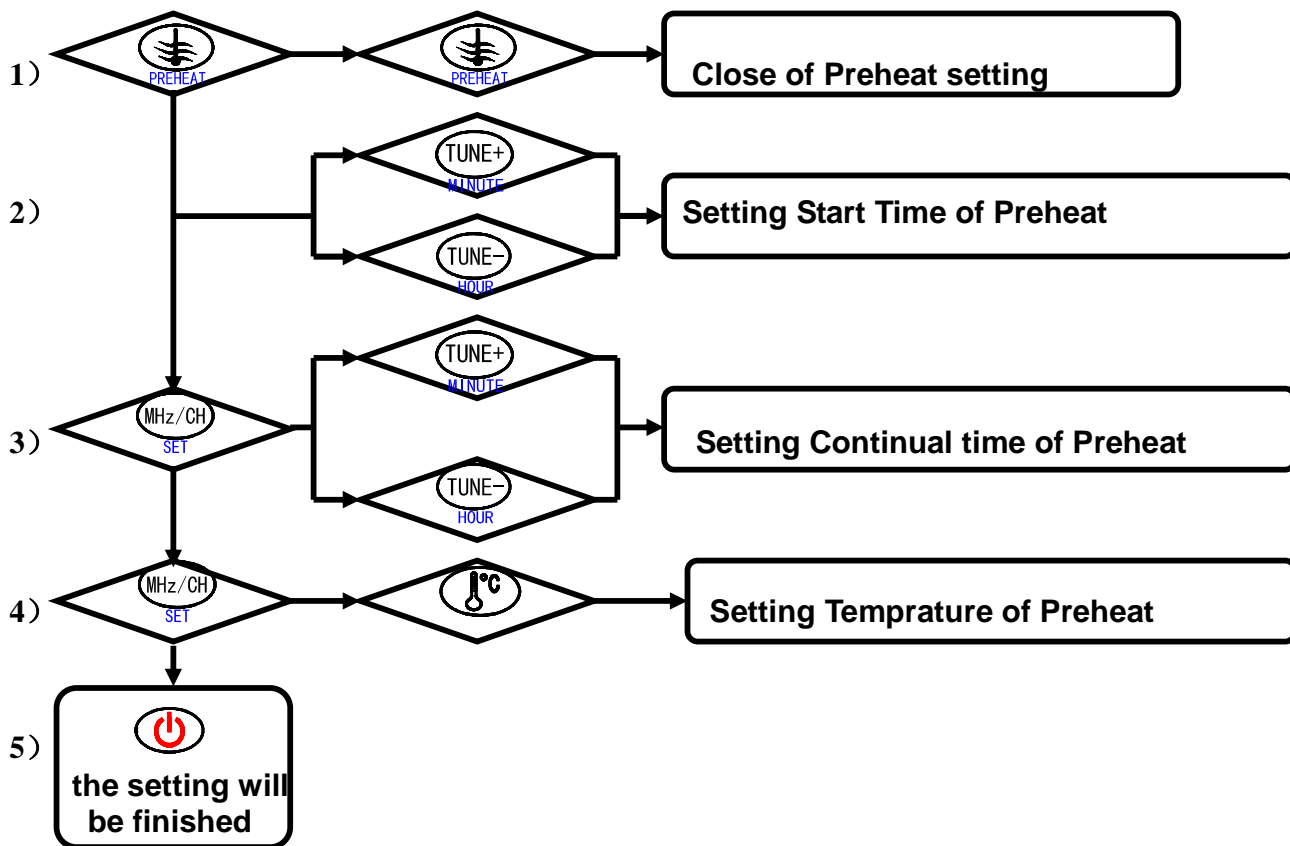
1）
PREHEAT
PREHEAT
Close of Preheat setting

2）
TUNE+
MINUTE
TUNE-
HOUR
Setting Start Time of Preheat

3）
MHz/CH
SET
TUNE+
MINUTE
TUNE-
HOUR
Setting Continual time of Preheat

4）
MHz/CH
SET
°C
Setting Temprature of Preheat

5）
the setting will be finished